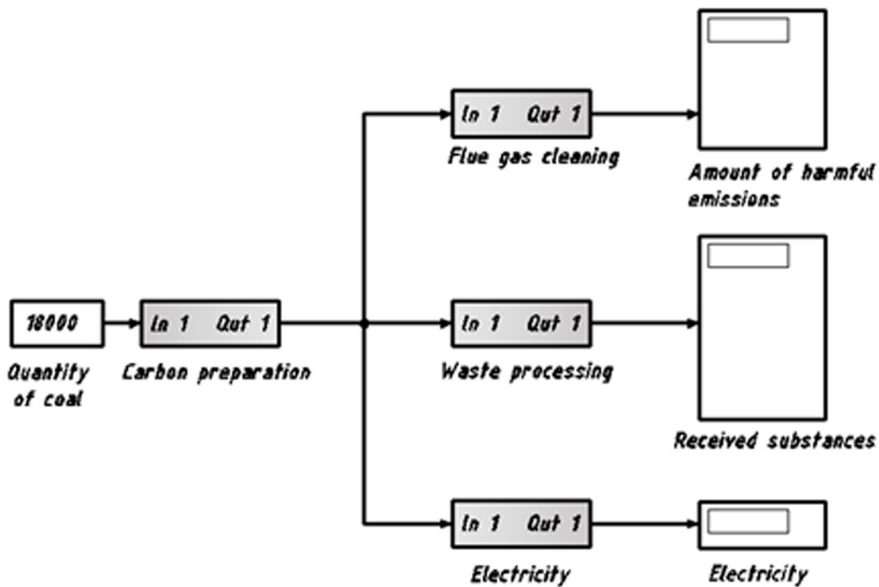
18000

Quantity of coal

In 1 Out 1

Carbon preparation

In 1 Out 1

Flue gas cleaning

Amount of harmful emissions

In 1 Out 1

Waste processing

Received substances

In 1 Out 1

Electricity

Electricity